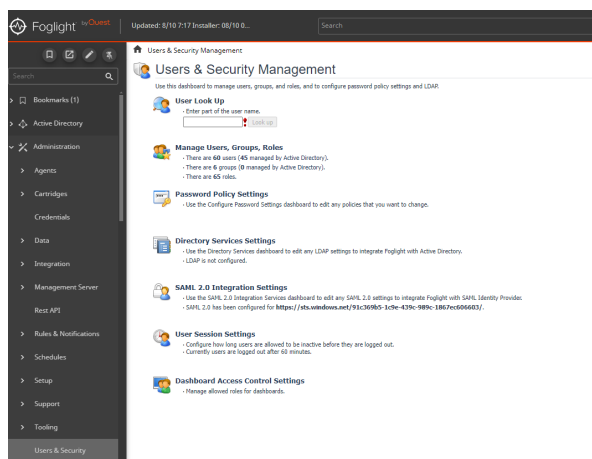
Foglight by Quest | Updated: 8/10 7:17 Installer: 08/10 0...

Search

Search

Bookmarks (1)

Active Directory

Administration

Agents

Cartridges

Credentials

Data

Integration

Management Server

Rest API

Rules & Notifications

Schedules

Setup

Support

Tooling

Users & Security

Users & Security Management

Users & Security Management

Use this dashboard to manage users, groups, and roles, and to configure password policy settings and LDAP.

User Look Up

- Enter part of the user name.

Look up

Manage Users, Groups, Roles

- There are 60 users (45 managed by Active Directory).
- There are 6 groups (0 managed by Active Directory).
- There are 65 roles.

Password Policy Settings

- Use the Configure Password Settings dashboard to edit any policies that you want to change.

Directory Services Settings

- Use the Directory Services dashboard to edit any LDAP settings to integrate Foglight with Active Directory.
- LDAP is not configured.

SAML 2.0 Integration Settings

- Use the SAML 2.0 Integration Services dashboard to edit any SAML 2.0 settings to integrate Foglight with SAML Identity Provider.
- SAML 2.0 has been configured for https://sts.windows.net/91c369b5-1c9e-439c-989c-1867ec606683/.

User Session Settings

- Configure how long users are allowed to be inactive before they are logged out.
- Currently users are logged out after 60 minutes.

Dashboard Access Control Settings

- Manage allowed roles for dashboards.